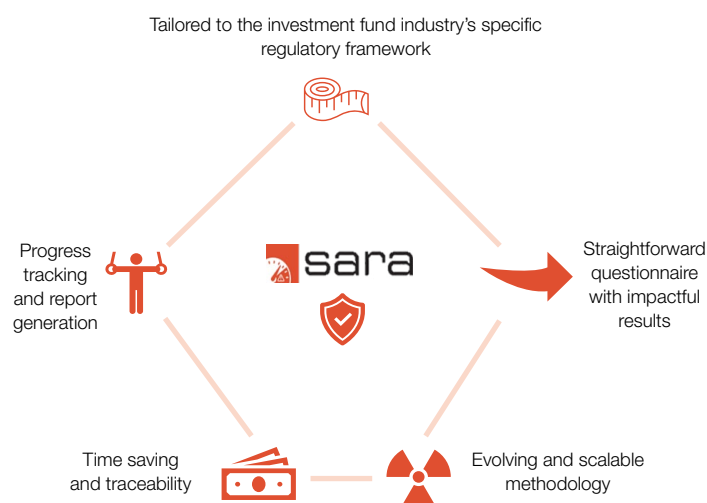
Tailored to the investment fund industry's specific regulatory framework

Progress tracking and report generation

sara

Straightforward questionnaire with impactful results

Time saving and traceability

Evolving and scalable methodology